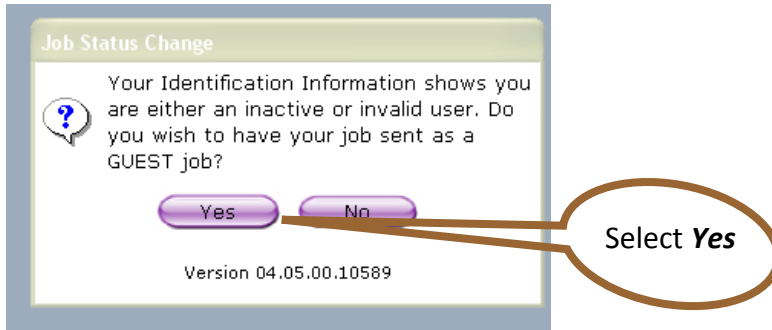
Job Status Change

Your Identification Information shows you are either an inactive or invalid user. Do you wish to have your job sent as a GUEST job?

Yes

No

Select ***Yes***

Version 04.05.00.10589